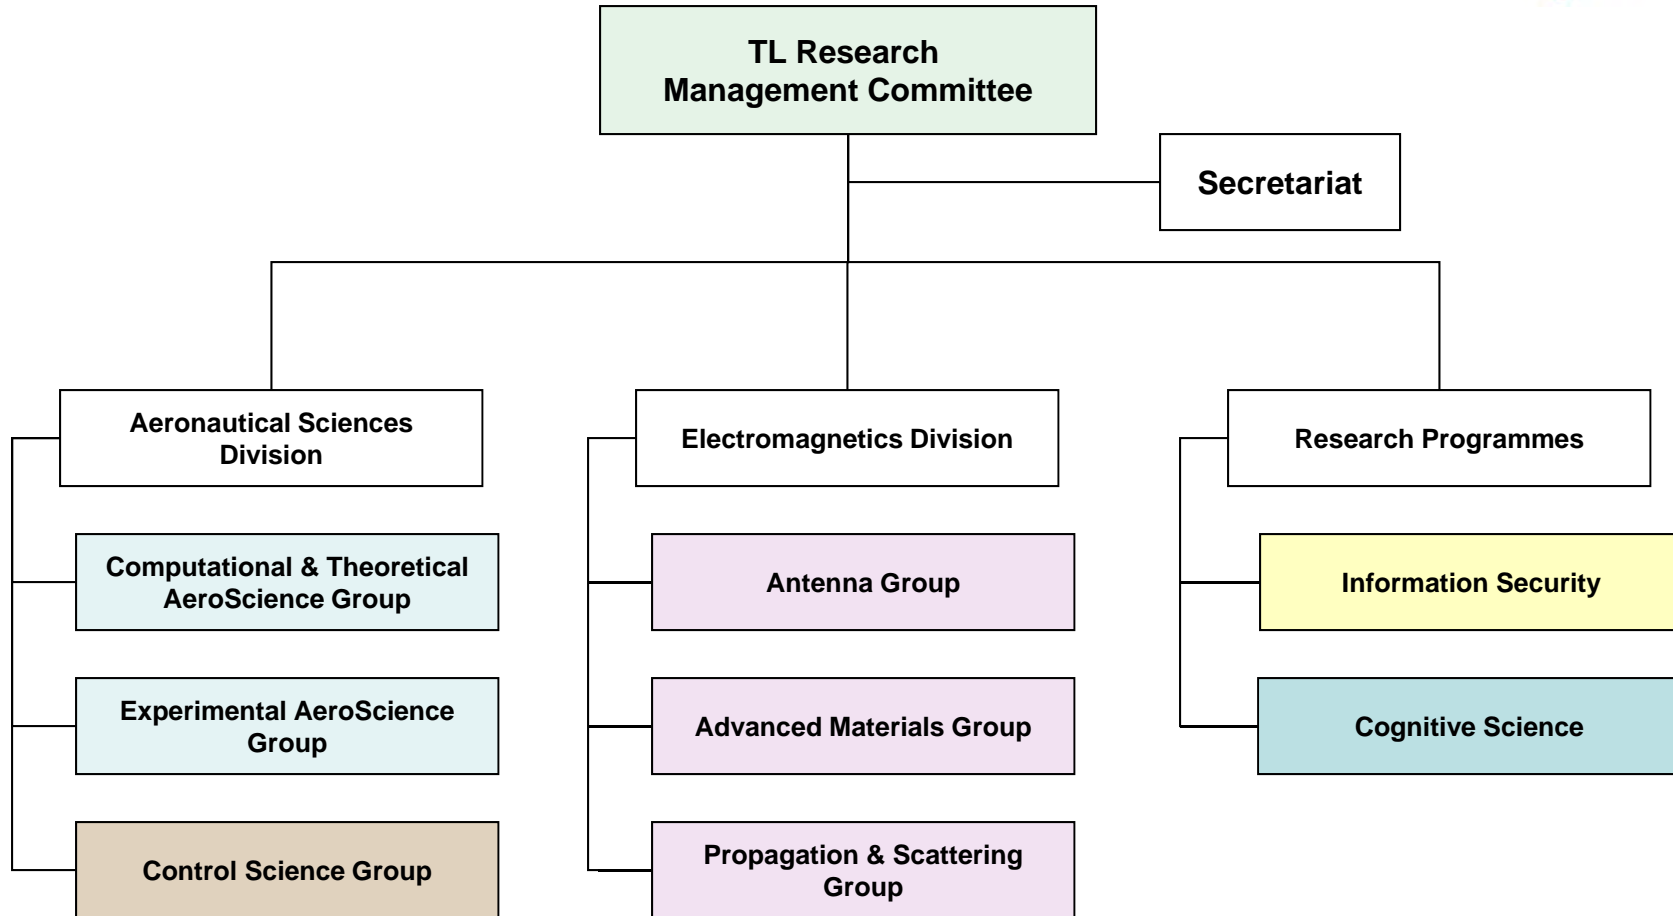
TL Research Management Committee

Secretariat

Aeronautical Sciences Division

Computational & Theoretical AeroScience Group

Experimental AeroScience Group

Control Science Group

Electromagnetics Division

Antenna Group

Advanced Materials Group

Propagation & Scattering Group

Research Programmes

Information Security

Cognitive Science